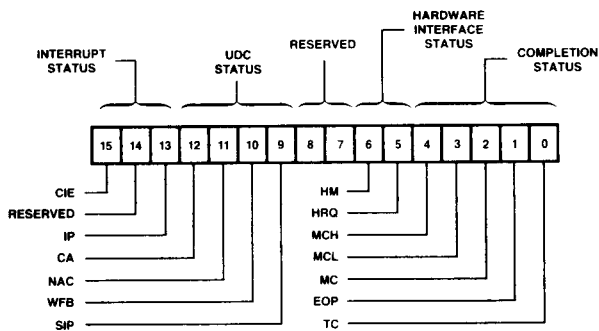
INTERRUPT STATUS

UDC STATUS

RESERVED

HARDWARE INTERFACE STATUS

COMPLETION STATUS

| 15 | 14 | 13 | 12 | 11 | 10 | 9 | 8 | 7 | 6 | 5 | 4 | 3 | 2 | 1 | 0 |
|---|---|---|---|---|---|---|---|---|---|---|---|---|---|---|---|

CIE
RESERVED
IP
CA
NAC
WFB
SIP

HM
HRQ
MCH
MCL
MC
EOP
TC